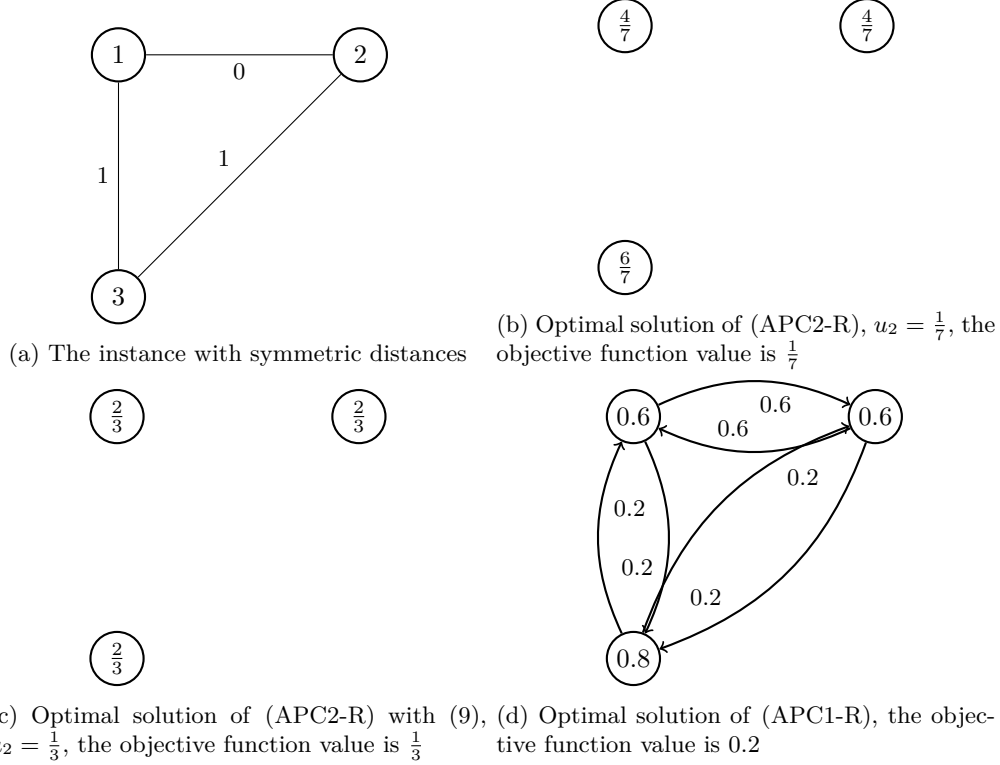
1

2

3

0

1

1

(a) The instance with symmetric distances

$\frac{4}{7}$

$\frac{4}{7}$

$\frac{6}{7}$

(b) Optimal solution of (APC2-R), $u_2 = \frac{1}{7}$, the objective function value is $\frac{1}{7}$

$\frac{2}{3}$

$\frac{2}{3}$

$\frac{2}{3}$

c) Optimal solution of (APC2-R) with (9), $u_2 = \frac{1}{3}$, the objective function value is $\frac{1}{3}$

0.6

0.6

0.8

0.6

0.6

0.2

0.2

0.2

0.2

(d) Optimal solution of (APC1-R), the objective function value is 0.2